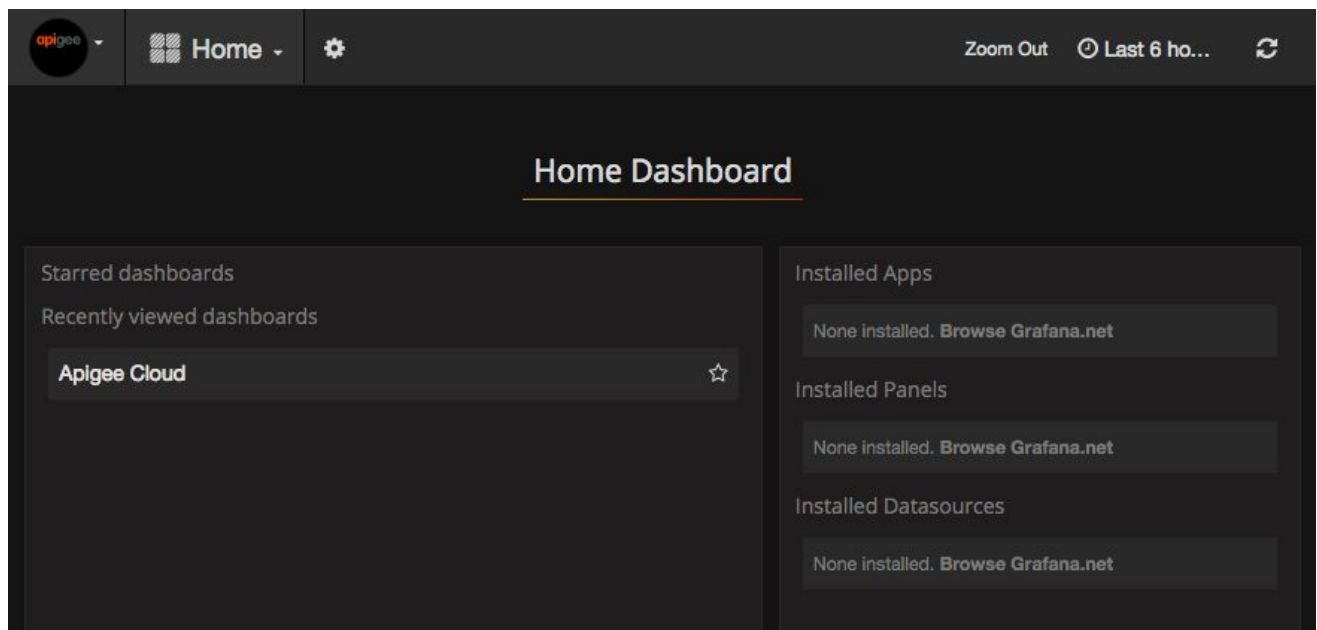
apigee

Home

Zoom Out

Last 6 ho...

Home Dashboard

Starred dashboards

Recently viewed dashboards

Apigee Cloud

Installed Apps

None installed. Browse Grafana.net

Installed Panels

None installed. Browse Grafana.net

Installed Datasources

None installed. Browse Grafana.net